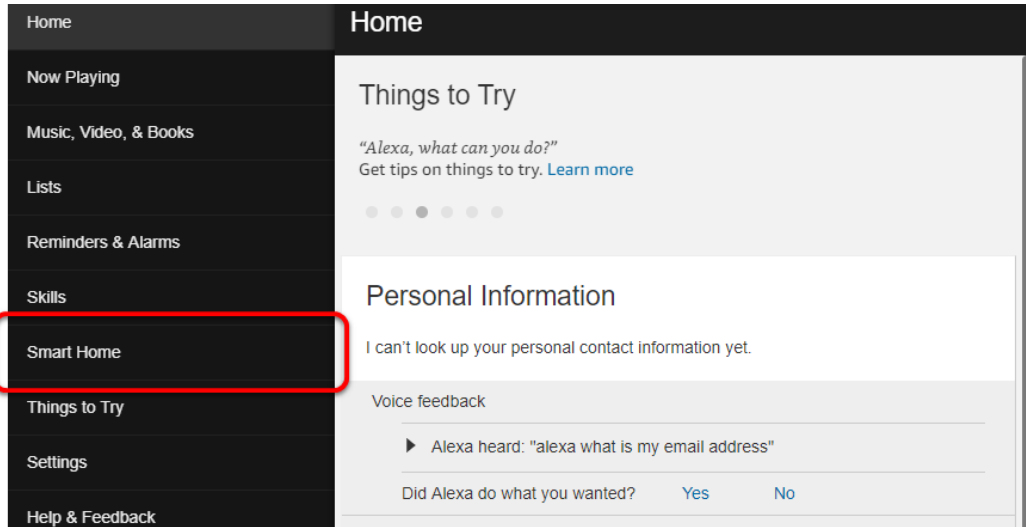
Home

Now Playing

Music, Video, & Books

Lists

Reminders & Alarms

Skills

Smart Home

Things to Try

Settings

Help & Feedback

Home

Things to Try

"Alexa, what can you do?"
Get tips on things to try. Learn more

Personal Information

I can't look up your personal contact information yet.

Voice feedback

Alexa heard: "alexa what is my email address"

Did Alexa do what you wanted? Yes No